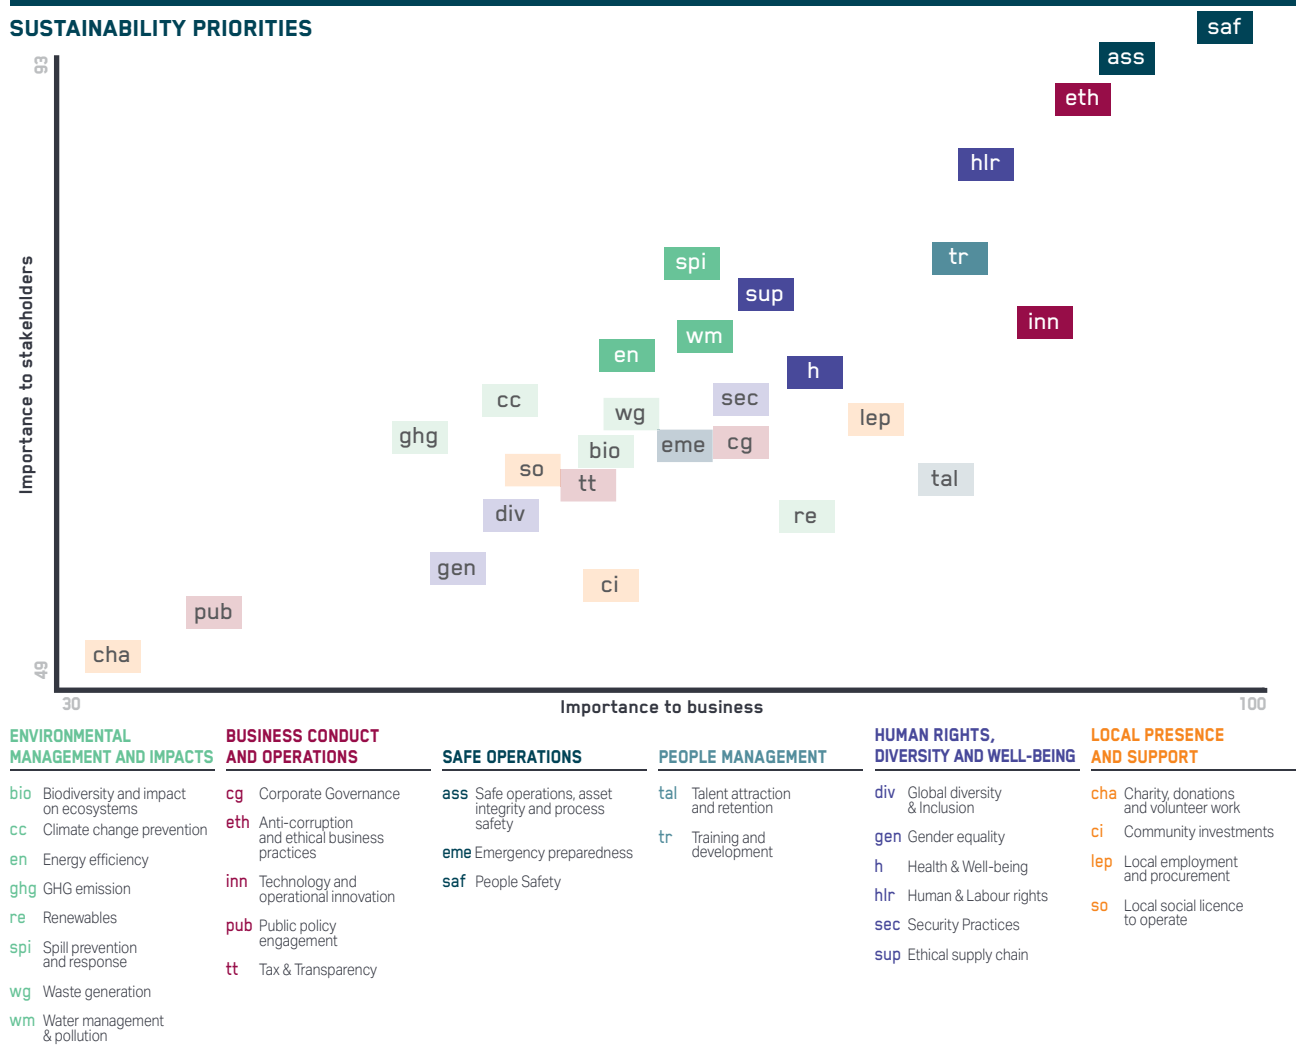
SUSTAINABILITY PRIORITIES

93

Importance to stakeholders

49

saf
ass
eth
hlr
tr
spi
sup
inn
wm
en
h
cc
sec
wg
lep
ghg
eme
cg
bio
so
tt
tal
div
re
gen
ci
pub
cha

30

Importance to business

100

ENVIRONMENTAL MANAGEMENT AND IMPACTS

bio Biodiversity and impact on ecosystems
cc Climate change prevention
en Energy efficiency
ghg GHG emission
re Renewables
spi Spill prevention and response
wg Waste generation
wm Water management & pollution

BUSINESS CONDUCT AND OPERATIONS

cg Corporate Governance
eth Anti-corruption and ethical business practices
inn Technology and operational innovation
pub Public policy engagement
tt Tax & Transparency

SAFE OPERATIONS

ass Safe operations, asset integrity and process safety
eme Emergency preparedness
saf People Safety

PEOPLE MANAGEMENT

tal Talent attraction and retention
tr Training and development

HUMAN RIGHTS, DIVERSITY AND WELL-BEING

div Global diversity & Inclusion
gen Gender equality
h Health & Well-being
hlr Human & Labour rights
sec Security Practices
sup Ethical supply chain

LOCAL PRESENCE AND SUPPORT

cha Charity, donations and volunteer work
ci Community investments
lep Local employment and procurement
so Local social licence to operate